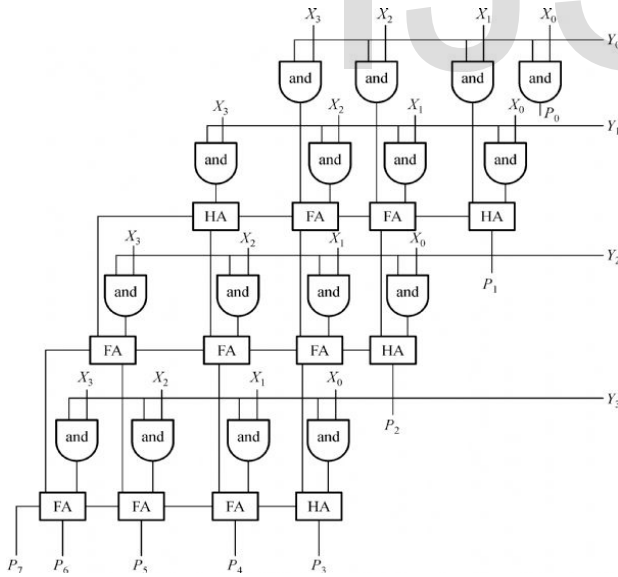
$X_3$ $X_2$ $X_1$ $X_0$
$Y_0$
and and and and
$P_0$
$X_3$ $X_2$ $X_1$ $X_0$
$Y_1$
and and and and
HA FA FA HA
$P_1$
$X_3$ $X_2$ $X_1$ $X_0$
$Y_2$
and and and and
FA FA FA HA
$P_2$
$X_3$ $X_2$ $X_1$ $X_0$
$Y_3$
and and and and
FA FA FA HA
$P_7$ $P_6$ $P_5$ $P_4$ $P_3$